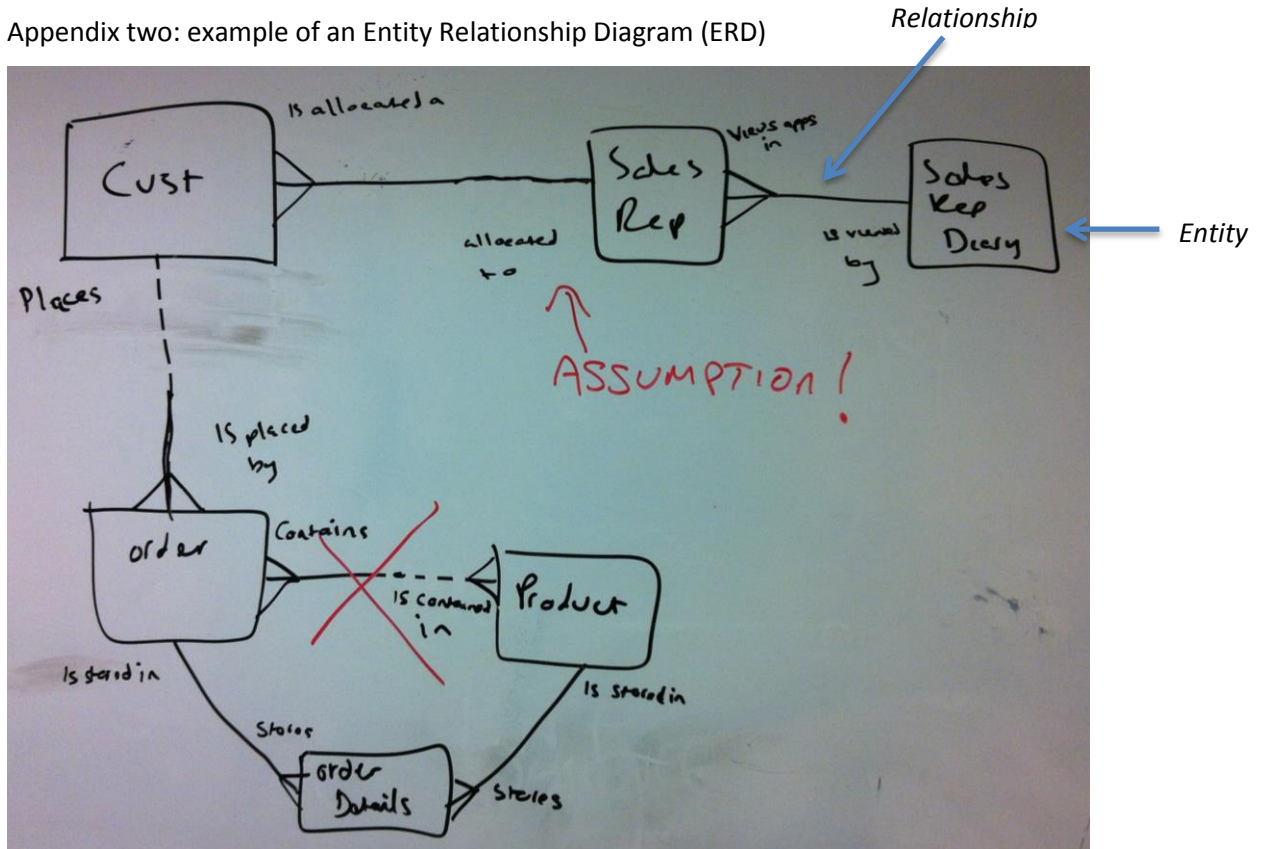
Appendix two: example of an Entity Relationship Diagram (ERD)

Relationship

Entity

Cust

Is allocated a

Sales Rep

allocated to

Views apps in

Sales Rep Diary

is viewed by

ASSUMPTION!

Places

Is placed by

order

Contains

Product

Is contained in

Is stored in

Is stored in

Stores

Order Details

Stores